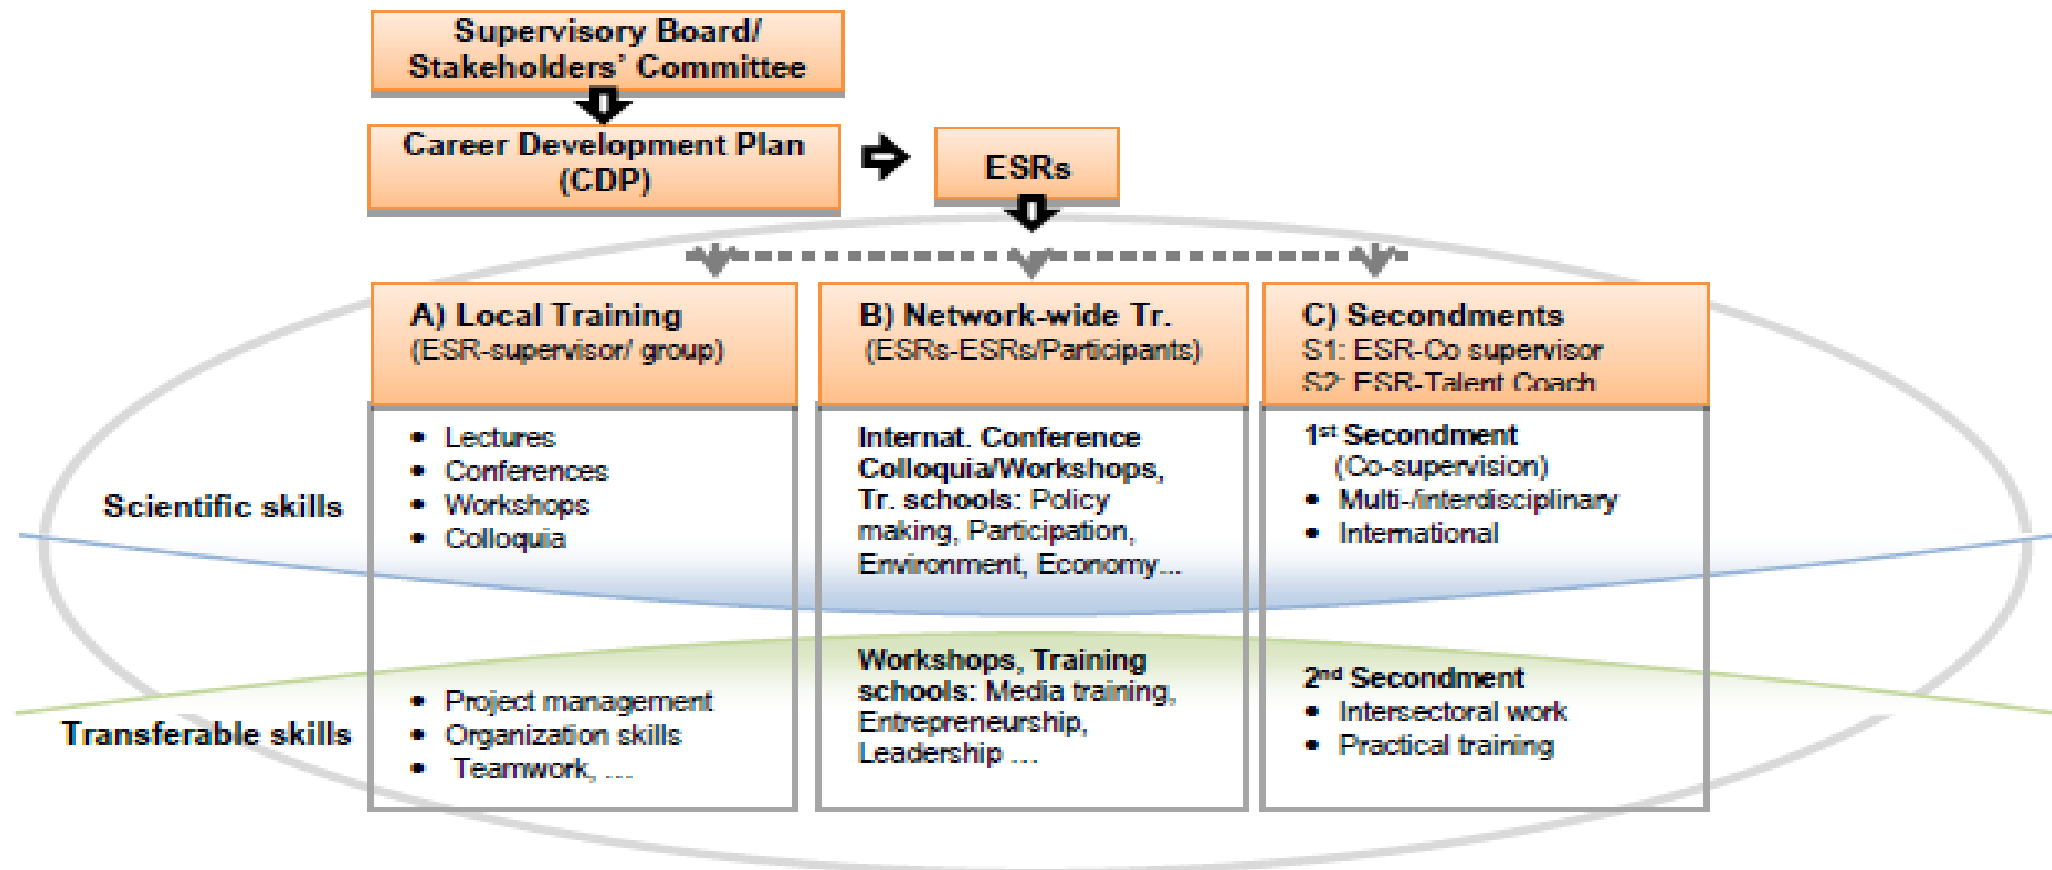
Supervisory Board/ Stakeholders' Committee

Career Development Plan (CDP)

ESRs

A) Local Training
(ESR-supervisor/ group)

B) Network-wide Tr.
(ESRs-ESRs/Participants)

C) Secondments
S1: ESR-Co supervisor
S2: ESR-Talent Coach

Scientific skills

- Lectures
- Conferences
- Workshops
- Colloquia

Internat. Conference Colloquia/Workshops, Tr. schools: Policy making, Participation, Environment, Economy...

1st Secondment (Co-supervision)
- Multi-/interdisciplinary
- International

Transferable skills

- Project management
- Organization skills
- Teamwork, ...

Workshops, Training schools: Media training, Entrepreneurship, Leadership ...

2nd Secondment
- Intersectoral work
- Practical training